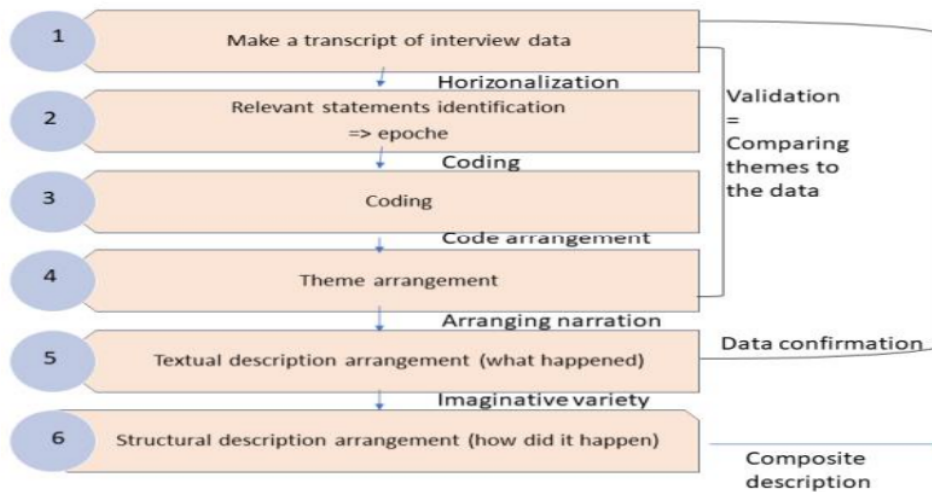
1
Make a transcript of interview data

Horizonalization

2
Relevant statements identification
=> epoche

Coding

3
Coding

Code arrangement

4
Theme arrangement

Arranging narration

5
Textual description arrangement (what happened)

Imaginative variety

6
Structural description arrangement (how did it happen)

Validation
=
Comparing themes to the data

Data confirmation

Composite description